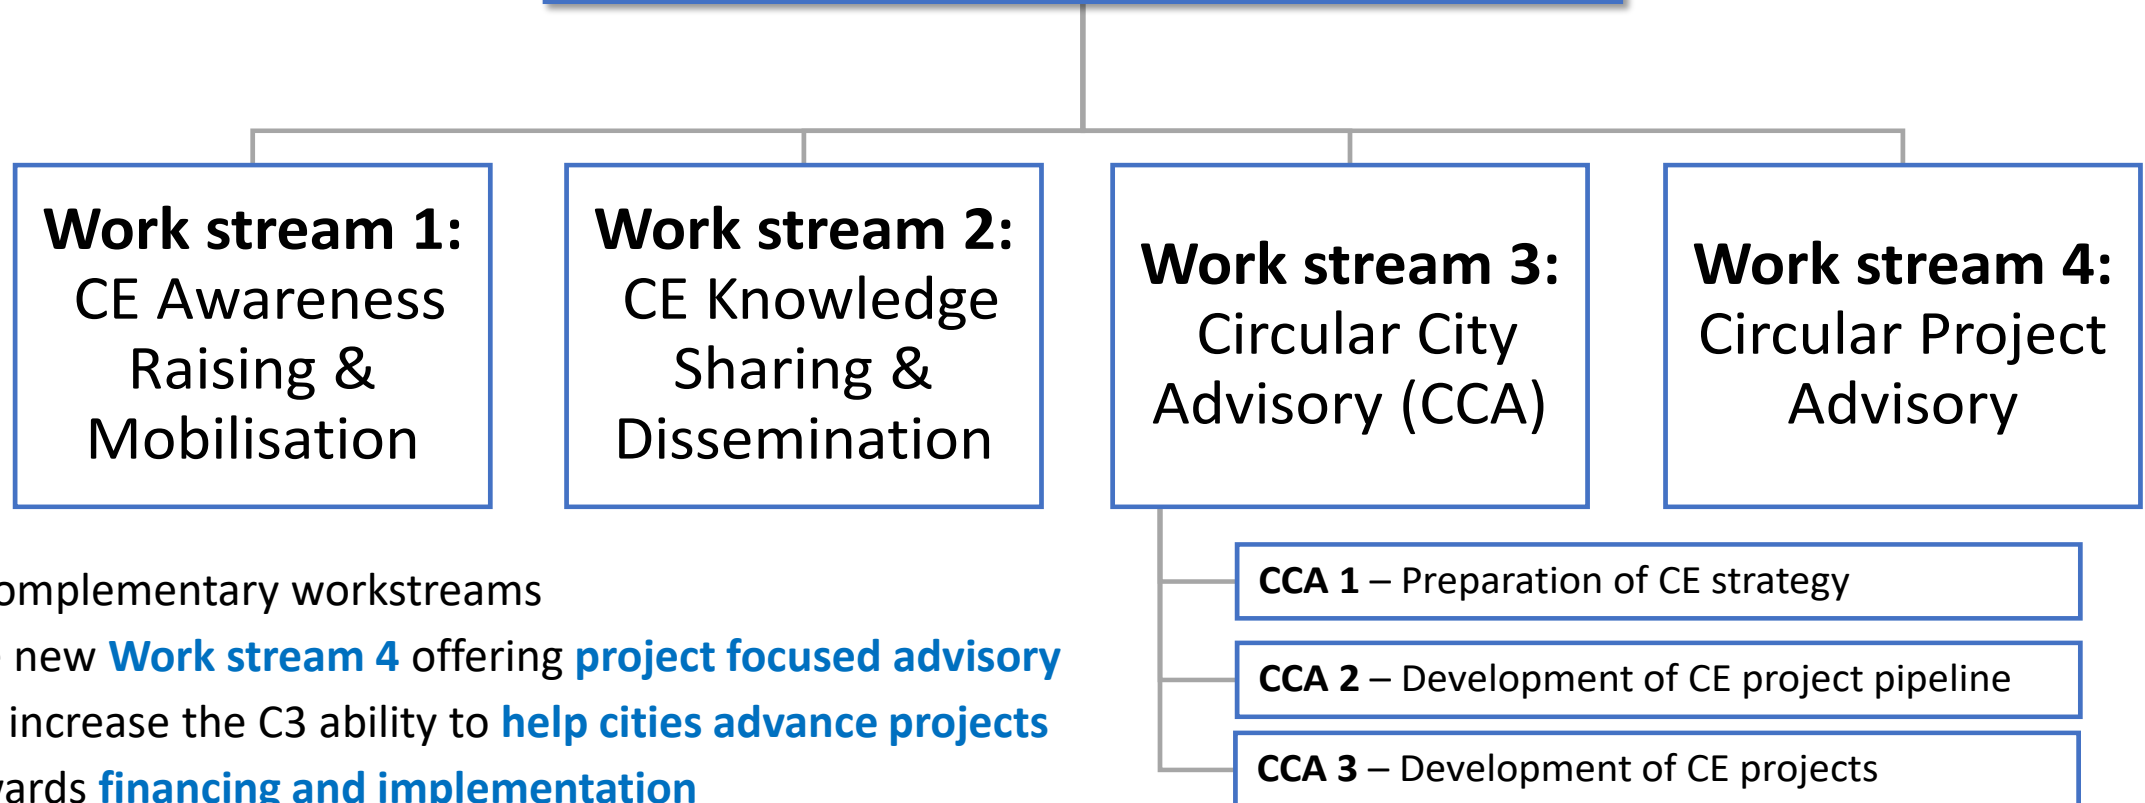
Work stream 1: CE Awareness Raising & Mobilisation

Work stream 2: CE Knowledge Sharing & Dissemination

Work stream 3: Circular City Advisory (CCA)

Work stream 4: Circular Project Advisory

CCA 1 – Preparation of CE strategy

CCA 2 – Development of CE project pipeline

CCA 3 – Development of CE projects

omplementary workstreams
new Work stream 4 offering project focused advisory
increase the C3 ability to help cities advance projects
ards financing and implementation